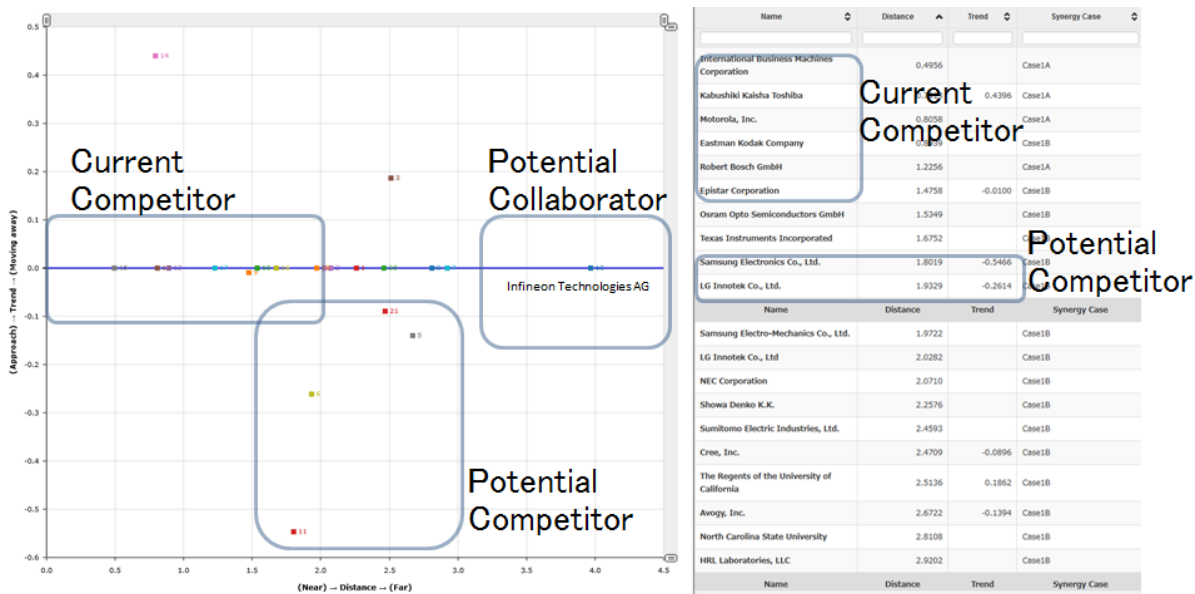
0.5
0.4
0.3
0.2
0.1
0.0
-0.1
-0.2
-0.3
-0.4
-0.5
-0.6

14
3
21
5
6
11

Current Competitor

Potential Collaborator

Infineon Technologies AG

Potential Competitor

(Approach) → Trend → (Moving away)

0.0 0.5 1.0 1.5 2.0 2.5 3.0 3.5 4.0 4.5

(Near) → Distance → (Far)

| Name | Distance | Trend | Synergy Case |
|---|---|---|---|
| International Business Machines Corporation | 0.4956 | | Case1A |
| Kabushiki Kaisha Toshiba | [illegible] | 0.4396 | Case1A |
| Motorola, Inc. | 0.8058 | | Case1A |
| Eastman Kodak Company | 0.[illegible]39 | | Case1B |
| Robert Bosch GmbH | 1.2256 | | Case1A |
| Epistar Corporation | 1.4758 | -0.0100 | Case1B |
| Osram Opto Semiconductors GmbH | 1.5349 | | Case1B |
| Texas Instruments Incorporated | 1.6752 | | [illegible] |
| Samsung Electronics Co., Ltd. | 1.8019 | -0.5466 | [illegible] |
| LG Innotek Co., Ltd. | 1.9329 | -0.2614 | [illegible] |
| Name | Distance | Trend | Synergy Case |
| Samsung Electro-Mechanics Co., Ltd. | 1.9722 | | Case1B |
| LG Innotek Co., Ltd | 2.0282 | | Case1B |
| NEC Corporation | 2.0710 | | Case1B |
| Showa Denko K.K. | 2.2576 | | Case1B |
| Sumitomo Electric Industries, Ltd. | 2.4593 | | Case1B |
| Cree, Inc. | 2.4709 | -0.0896 | Case1B |
| The Regents of the University of California | 2.5136 | 0.1862 | Case1B |
| Avogy, Inc. | 2.6722 | -0.1394 | Case1B |
| North Carolina State University | 2.8108 | | Case1B |
| HRL Laboratories, LLC | 2.9202 | | Case1B |
| Name | Distance | Trend | Synergy Case |

Current Competitor

Potential Competitor